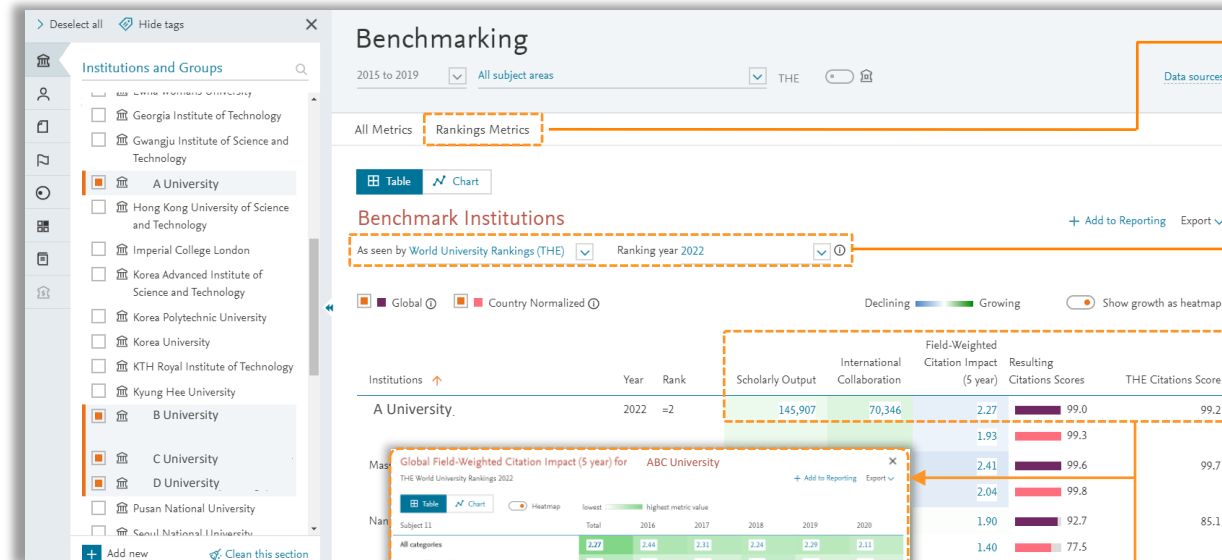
Deselect all   Hide tags

Institutions and Groups

Ewha Womans University
Georgia Institute of Technology
Gwangju Institute of Science and Technology
A University
Hong Kong University of Science and Technology
Imperial College London
Korea Advanced Institute of Science and Technology
Korea Polytechnic University
Korea University
KTH Royal Institute of Technology
Kyung Hee University
B University
C University
D University
Pusan National University
Seoul National University

Add new   Clean this section

Benchmarking

2015 to 2019   All subject areas   THE   Data sources

All Metrics   Rankings Metrics

Table   Chart

Benchmark Institutions

Add to Reporting   Export

As seen by World University Rankings (THE)   Ranking year 2022

Global   Country Normalized

Declining   Growing   Show growth as heatmap

| Institutions | Year | Rank | Scholarly Output | International Collaboration | Field-Weighted Citation Impact (5 year) | Resulting Citations Scores | THE Citations Score |
|---|---|---|---|---|---|---|---|
| A University | 2022 | =2 | 145,907 | 70,346 | 2.27 | 99.0 | 99.2 |
| | | | | | 1.93 | 99.3 | |
| Mas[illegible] | | | | | 2.41 | 99.6 | 99.7 |
| | | | | | 2.04 | 99.8 | |
| Nan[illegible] | | | | | 1.90 | 92.7 | 85.1 |
| | | | | | 1.40 | 77.5 | |

Global Field-Weighted Citation Impact (5 year) for   ABC University
THE World University Rankings 2022
Add to Reporting   Export
Table   Chart   Heatmap   lowest   highest metric value

| Subject 11 | Total | 2016 | 2017 | 2018 | 2019 | 2020 |
|---|---|---|---|---|---|---|
| All categories | 2.27 | 2.44 | 2.31 | 2.24 | 2.29 | 2.11 |